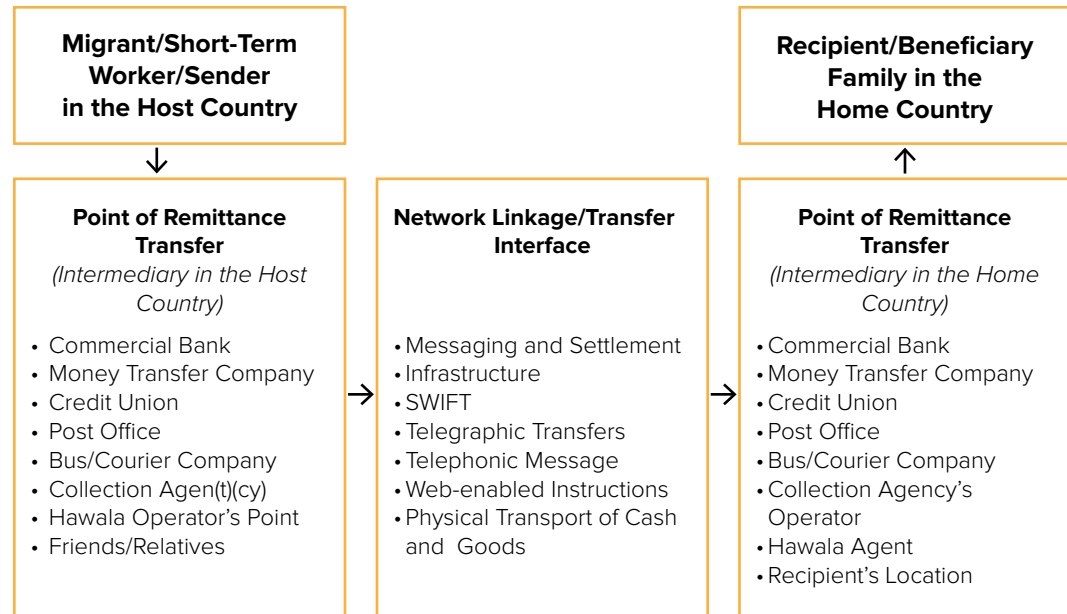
Migrant/Short-Term Worker/Sender in the Host Country

Recipient/Beneficiary Family in the Home Country

Point of Remittance Transfer
(Intermediary in the Host Country)

- Commercial Bank
- Money Transfer Company
- Credit Union
- Post Office
- Bus/Courier Company
- Collection Agen(t)(cy)
- Hawala Operator's Point
- Friends/Relatives

Network Linkage/Transfer Interface

- Messaging and Settlement
- Infrastructure
- SWIFT
- Telegraphic Transfers
- Telephonic Message
- Web-enabled Instructions
- Physical Transport of Cash and Goods

Point of Remittance Transfer
(Intermediary in the Home Country)

- Commercial Bank
- Money Transfer Company
- Credit Union
- Post Office
- Bus/Courier Company
- Collection Agency's Operator
- Hawala Agent
- Recipient's Location